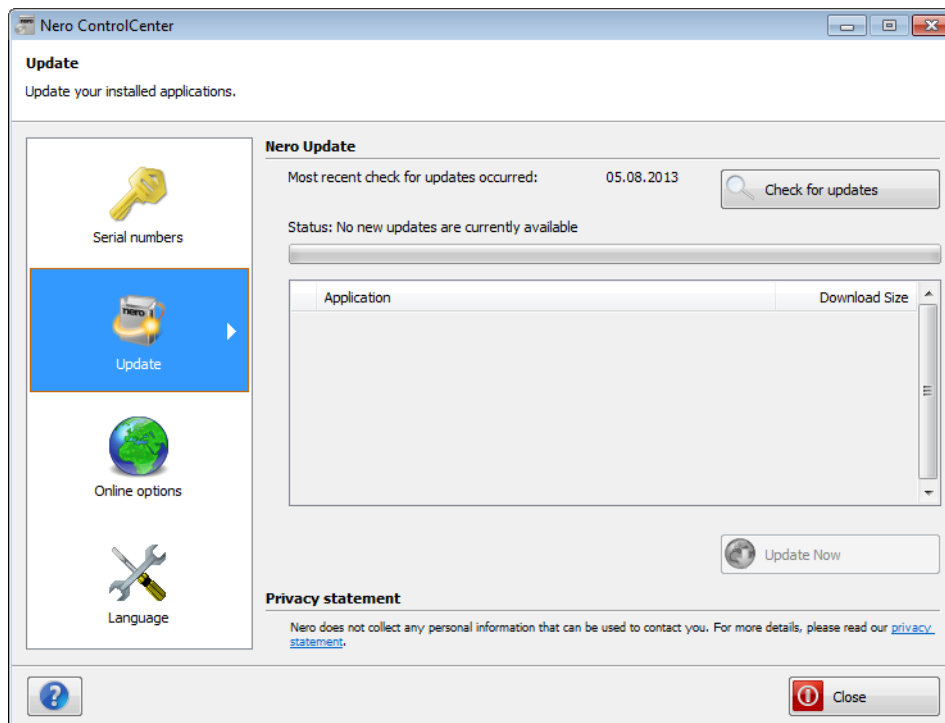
Nero ControlCenter

Update

Update your installed applications.

Serial numbers

Update

Online options

Language

Nero Update

Most recent check for updates occurred: 05.08.2013

Check for updates

Status: No new updates are currently available

| Application | Download Size |
|---|---|

Update Now

Privacy statement

Nero does not collect any personal information that can be used to contact you. For more details, please read our privacy statement.

Close